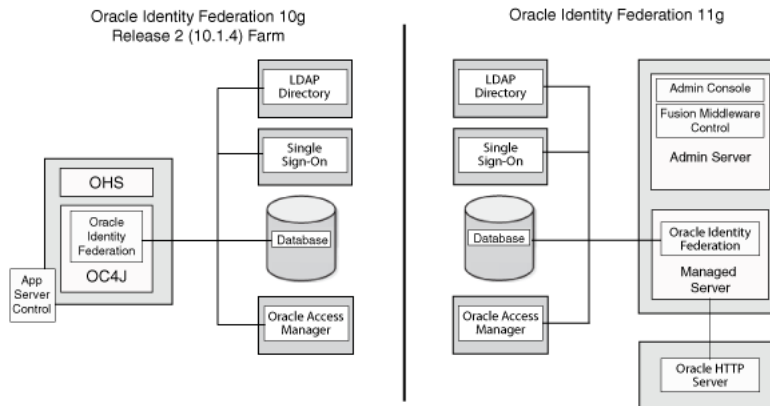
Oracle Identity Federation 10g
Release 2 (10.1.4) Farm

LDAP Directory

Single Sign-On

OHS

Oracle Identity Federation

OC4J

App Server Control

Database

Oracle Access Manager

Oracle Identity Federation 11g

LDAP Directory

Single Sign-On

Database

Oracle Access Manager

Admin Console

Fusion Middleware Control

Admin Server

Oracle Identity Federation

Managed Server

Oracle HTTP Server